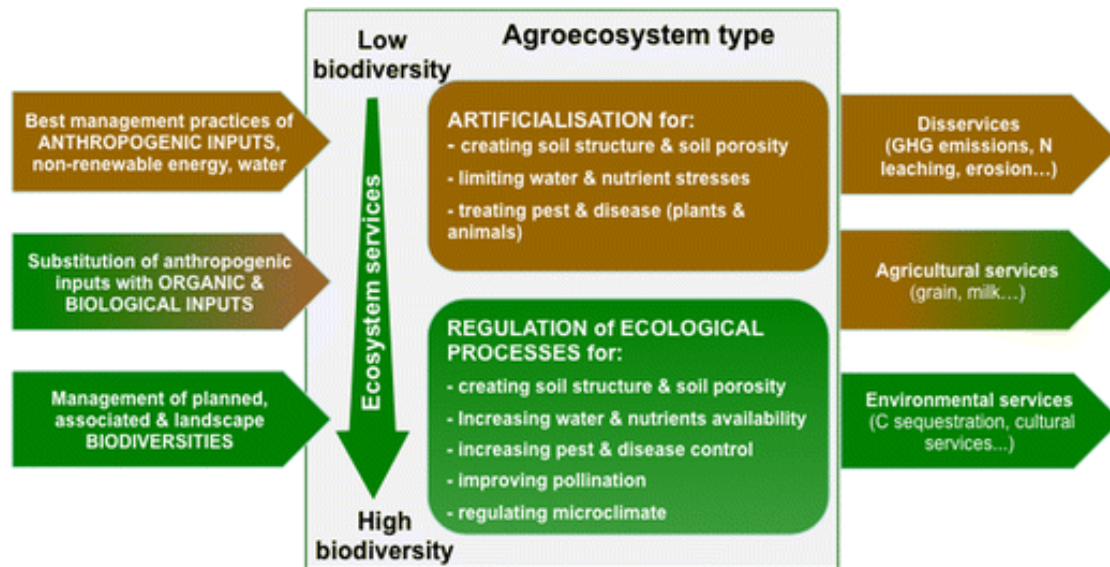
Agroecosystem type

Low biodiversity

Ecosystem services

High biodiversity

Best management practices of ANTHROPOGENIC INPUTS, non-renewable energy, water

Substitution of anthropogenic inputs with ORGANIC & BIOLOGICAL INPUTS

Management of planned, associated & landscape BIODIVERSITIES

ARTIFICIALISATION for:
- creating soil structure & soil porosity
- limiting water & nutrient stresses
- treating pest & disease (plants & animals)

REGULATION of ECOLOGICAL PROCESSES for:
- creating soil structure & soil porosity
- Increasing water & nutrients availability
- increasing pest & disease control
- improving pollination
- regulating microclimate

Disservices (GHG emissions, N leaching, erosion…)

Agricultural services (grain, milk…)

Environmental services (C sequestration, cultural services...)